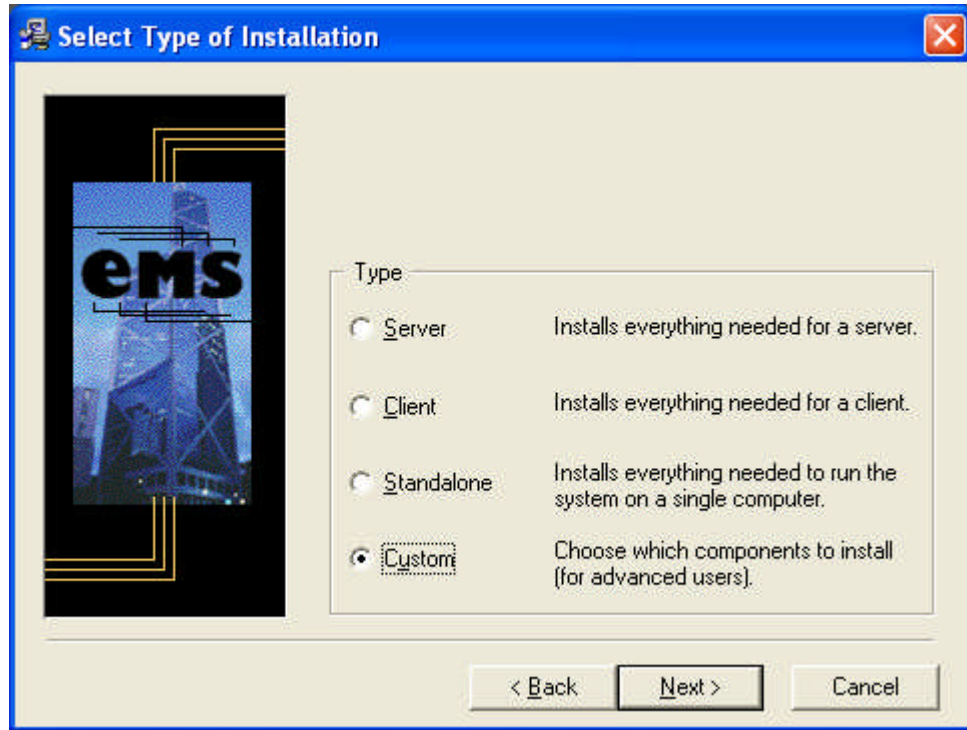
Select Type of Installation

eMS

Type

Server
Installs everything needed for a server.

Client
Installs everything needed for a client.

Standalone
Installs everything needed to run the system on a single computer.

Custom
Choose which components to install (for advanced users).

< Back
Next >
Cancel